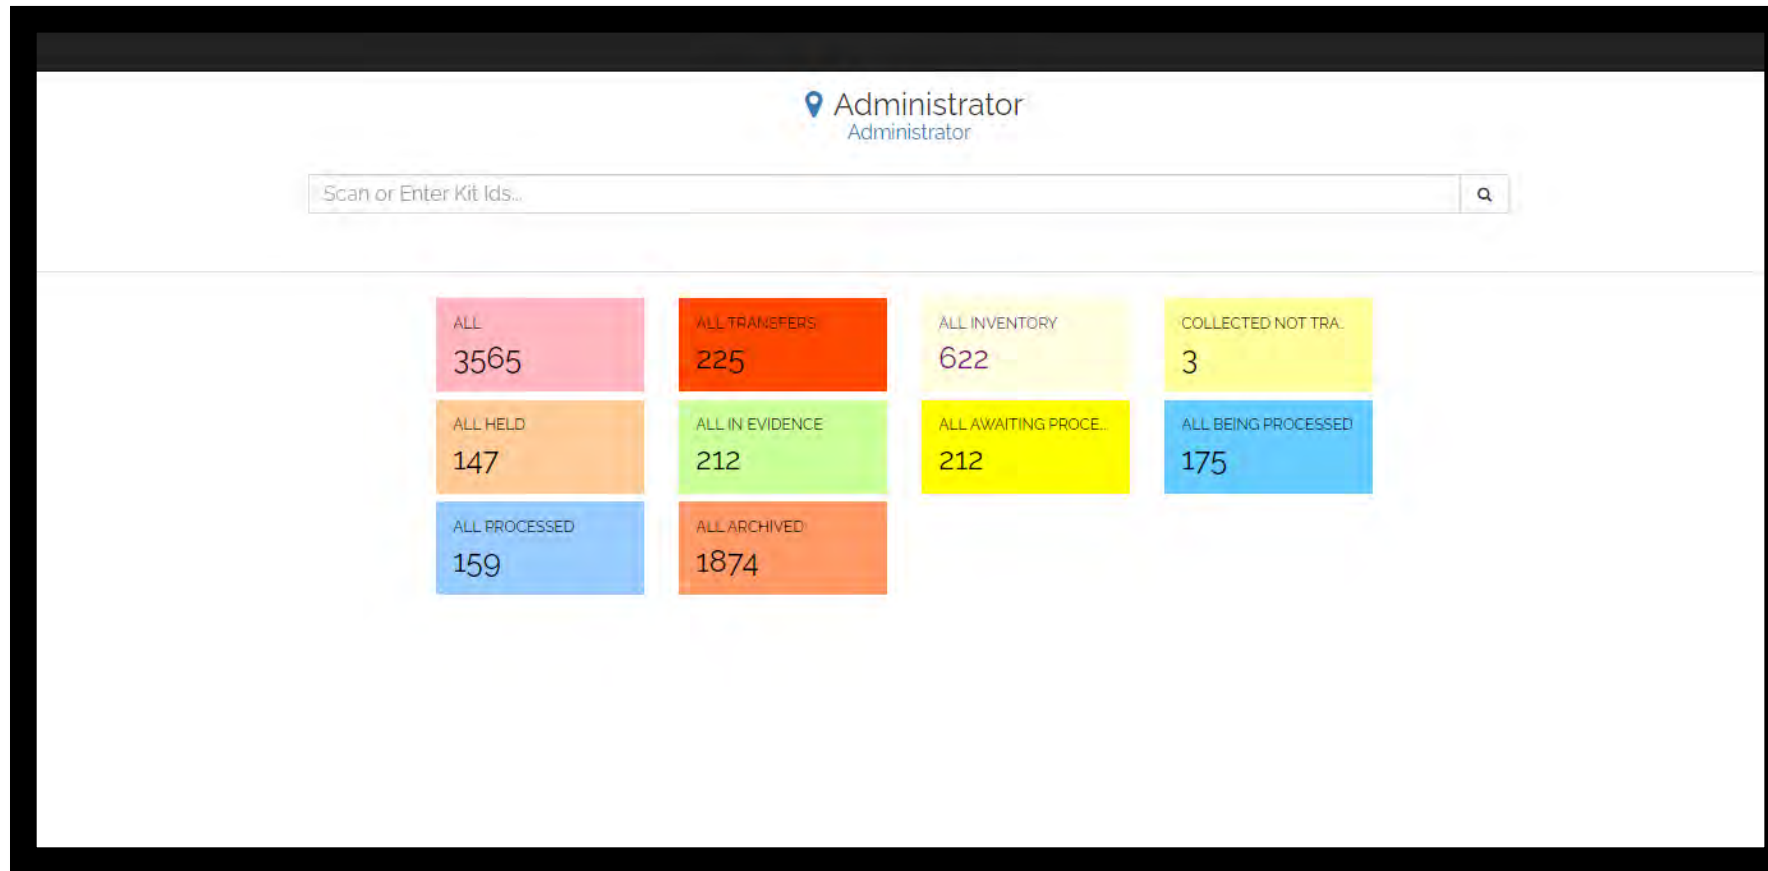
Administrator
Administrator

Scan or Enter Kit Ids...

ALL
3565

ALL TRANSFERS
225

ALL INVENTORY
622

COLLECTED NOT TRA...
3

ALL HELD
147

ALL IN EVIDENCE
212

ALL AWAITING PROCE...
212

ALL BEING PROCESSED
175

ALL PROCESSED
159

ALL ARCHIVED
1874